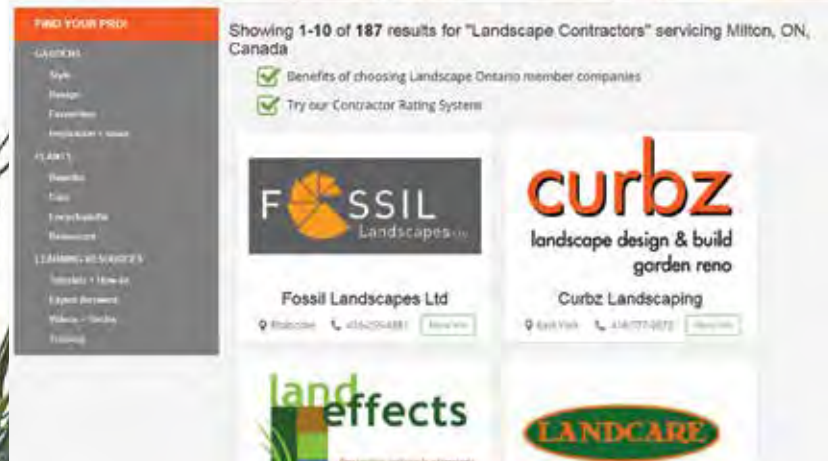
FIND YOUR PRO!
GARDENS
Style
Design
Favourites
Inspiration + Ideas
PLANTS
Benefits
Care
Encyclopedia
Resources
LEARNING RESOURCES
Tutorials + How-to
Expert Answers
Videos + Tools
Training

Showing 1-10 of 187 results for "Landscape Contractors" servicing Milton, ON, Canada

Benefits of choosing Landscape Ontario member companies

Try our Contractor Rating System

FOSSIL Landscapes Ltd

Fossil Landscapes Ltd
Etobicoke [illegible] View Info

curbz
landscape design & build
gorden reno

Curbz Landscaping
East York 416-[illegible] View Info

land effects
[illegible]

LANDCARE